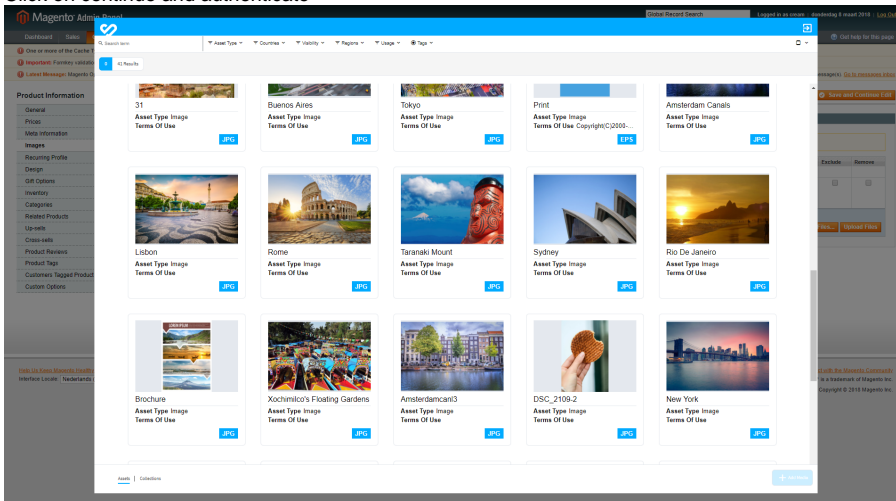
Click on Continue and authenticate

Magento Admin Panel

Global Record Search

Logged in as cvcont | donderdag 8 maart 2018 | Log Out

Dashboard Sales

Get help for this page

One or more of the Cache T

Important: Formkey validatio

Latest Message: Magento G

Product Information

General
Prices
Meta Information
Images
Recurring Profile
Design
Gift Options
Inventory
Categories
Related Products
Up-sells
Cross-sells
Product Reviews
Product Tags
Customers Tagged Product
Custom Options

Help Us Keep Magento Healthy

Interface Locale: Nederlands

Save and Continue Edit

Exclude Remove

Upload Files

Copyright © 2018 Magento Inc.

Search term

Asset Type
Countries
Visibility
Regions
Usage
Tags

0 | 41 Results

31
Asset Type Image
Terms Of Use
JPG

Buenos Aires
Asset Type Image
Terms Of Use
JPG

Tokyo
Asset Type Image
Terms Of Use
JPG

Print
Asset Type Image
Terms Of Use Copyright(C)2008-
EPS

Amsterdam Canals
Asset Type Image
Terms Of Use
JPG

Lisbon
Asset Type Image
Terms Of Use
JPG

Rome
Asset Type Image
Terms Of Use
JPG

Taranaki Mount
Asset Type Image
Terms Of Use
JPG

Sydney
Asset Type Image
Terms Of Use
JPG

Rio De Janeiro
Asset Type Image
Terms Of Use
JPG

Brochure
Asset Type Image
Terms Of Use
JPG

Xochimilco's Floating Gardens
Asset Type Image
Terms Of Use
JPG

Amsterdamcanl3
Asset Type Image
Terms Of Use
JPG

DSC_2109-2
Asset Type Image
Terms Of Use
JPG

New York
Asset Type Image
Terms Of Use
JPG

Assets | Collections